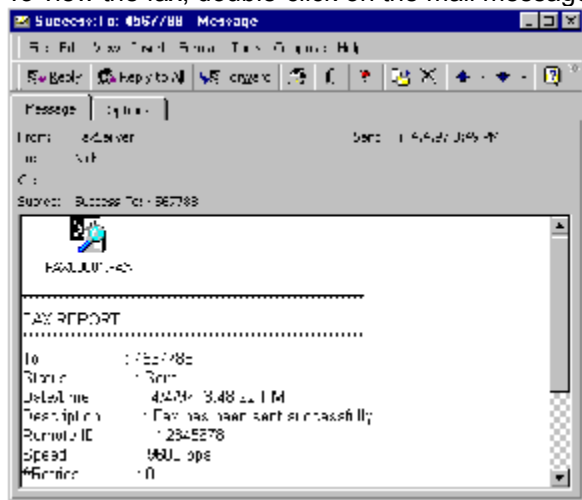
To view the fax, double-click on the mail message

Success: To: 4567788 - Message

File Edit View Insert Format Tools Compose Help

Reply Reply to All Forward

Message Options

From: faxServer
Sent: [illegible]
To: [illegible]
Cc:
Subject: Success: To: - 567788

FAX0001.FAX

FAX REPORT

To : 4567788
Status : Sent
Date/Time : 4/4/97 3:48:22 PM
Description : Fax has been sent successfully
Remote ID : 12345678
Speed : 9600 bps
Retries : 0